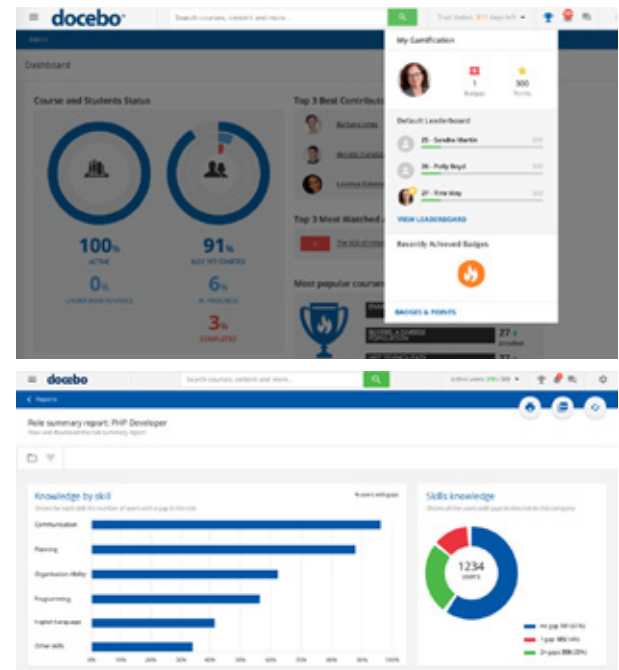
docebo

Search courses, content and more...

Trial status: 311 days left

Admin

Dashboard

Course and Students Status

100%
ACTIVE

0%
UNDER MAINTENANCE

91%
NOT YET STARTED

6%
IN PROGRESS

3%
COMPLETED

Top 3 Best Contribut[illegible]

Barbara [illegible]

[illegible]

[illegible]

Top 3 Most Watched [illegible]

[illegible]

Most popular courses

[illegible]

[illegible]

27
Enrolled

My Gamification

1
Badges

300
Points

Default Leaderboard

25 - Sandra Martin

26 - Polly Boyd

27 - Tina May

VIEW LEADERBOARD

Recently Achieved Badges

BADGES & POINTS

docebo

Search courses, content and more...

Active users: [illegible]

Reports

Role summary report: PHP Developer

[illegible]

Knowledge by skill

Shows for each skill the number of users with a gap in this role

% users with gaps

Communication

Planning

Organisation Ability

Programming

English language

Other skills

0% 10% 20% 30% 40% 50% 60% 70% 80% 90% 100%

Skills knowledge

Shows all the users with gaps in the skills in this company

1234
USERS

no gap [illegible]

1 gap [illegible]

2+ gaps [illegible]